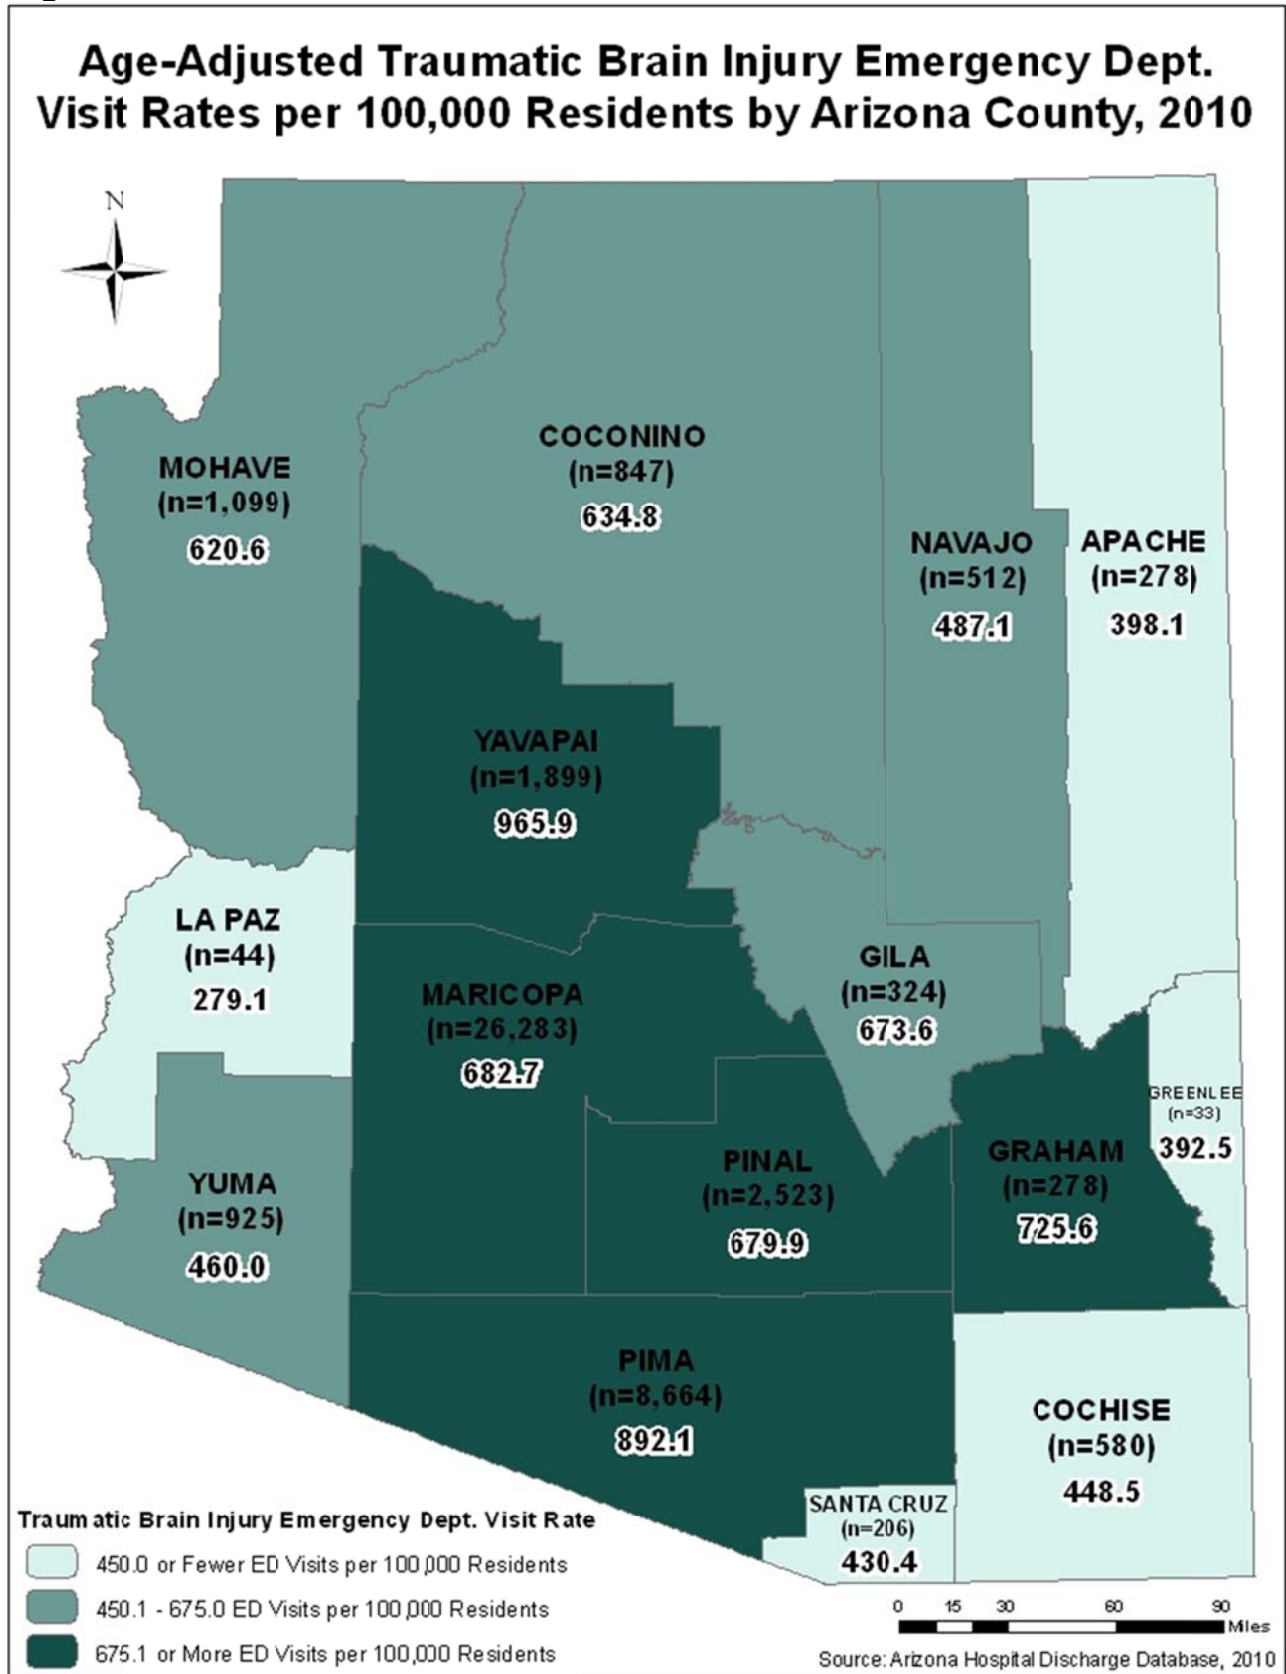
Age-Adjusted Traumatic Brain Injury Emergency Dept. Visit Rates per 100,000 Residents by Arizona County, 2010

N

COCONINO
(n=847)
634.8

MOHAVE
(n=1,099)
620.6

NAVAJO
(n=512)
487.1

APACHE
(n=278)
398.1

YAVAPAI
(n=1,899)
965.9

LA PAZ
(n=44)
279.1

GILA
(n=324)
673.6

MARICOPA
(n=26,283)
682.7

GREENLEE
(n=33)
392.5

GRAHAM
(n=278)
725.6

PINAL
(n=2,523)
679.9

YUMA
(n=925)
460.0

PIMA
(n=8,664)
892.1

COCHISE
(n=580)
448.5

SANTA CRUZ
(n=206)
430.4

Traumatic Brain Injury Emergency Dept. Visit Rate
450.0 or Fewer ED Visits per 100,000 Residents
450.1 - 675.0 ED Visits per 100,000 Residents
675.1 or More ED Visits per 100,000 Residents

0 15 30 60 90 Miles

Source: Arizona Hospital Discharge Database, 2010